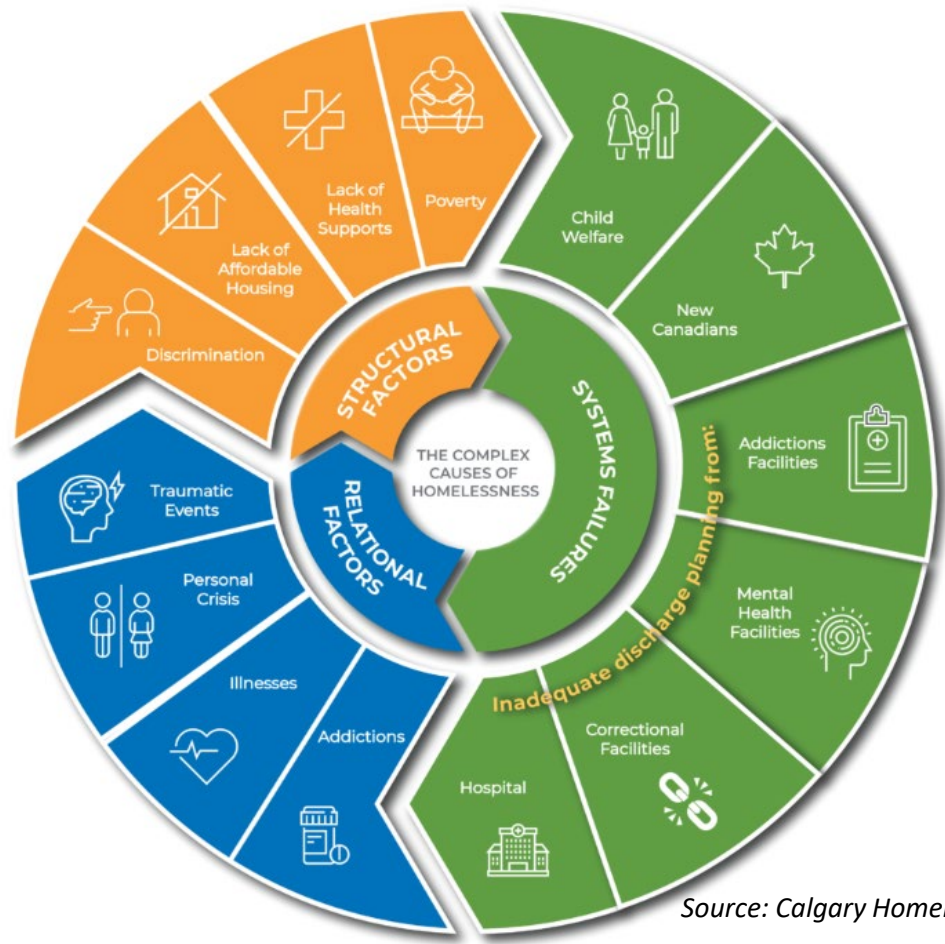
THE COMPLEX CAUSES OF HOMELESSNESS

STRUCTURAL FACTORS

Discrimination

Lack of Affordable Housing

Lack of Health Supports

Poverty

SYSTEMS FAILURES

Child Welfare

New Canadians

Inadequate discharge planning from:

Addictions Facilities

Mental Health Facilities

Correctional Facilities

Hospital

RELATIONAL FACTORS

Traumatic Events

Personal Crisis

Illnesses

Addictions

Source: Calgary Home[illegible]